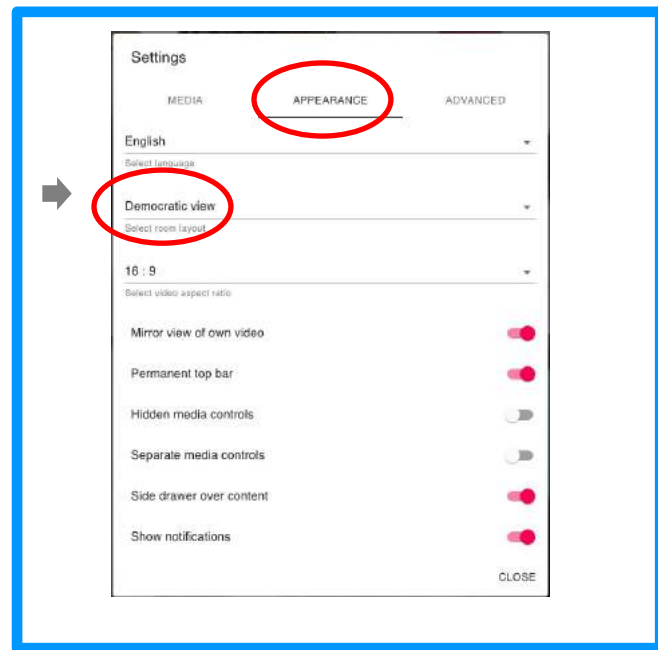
Settings

MEDIA APPEARANCE ADVANCED

English

Select language

Democratic view

Select room layout

16 : 9

Select video aspect ratio

Mirror view of own video

Permanent top bar

Hidden media controls

Separate media controls

Side drawer over content

Show notifications

CLOSE